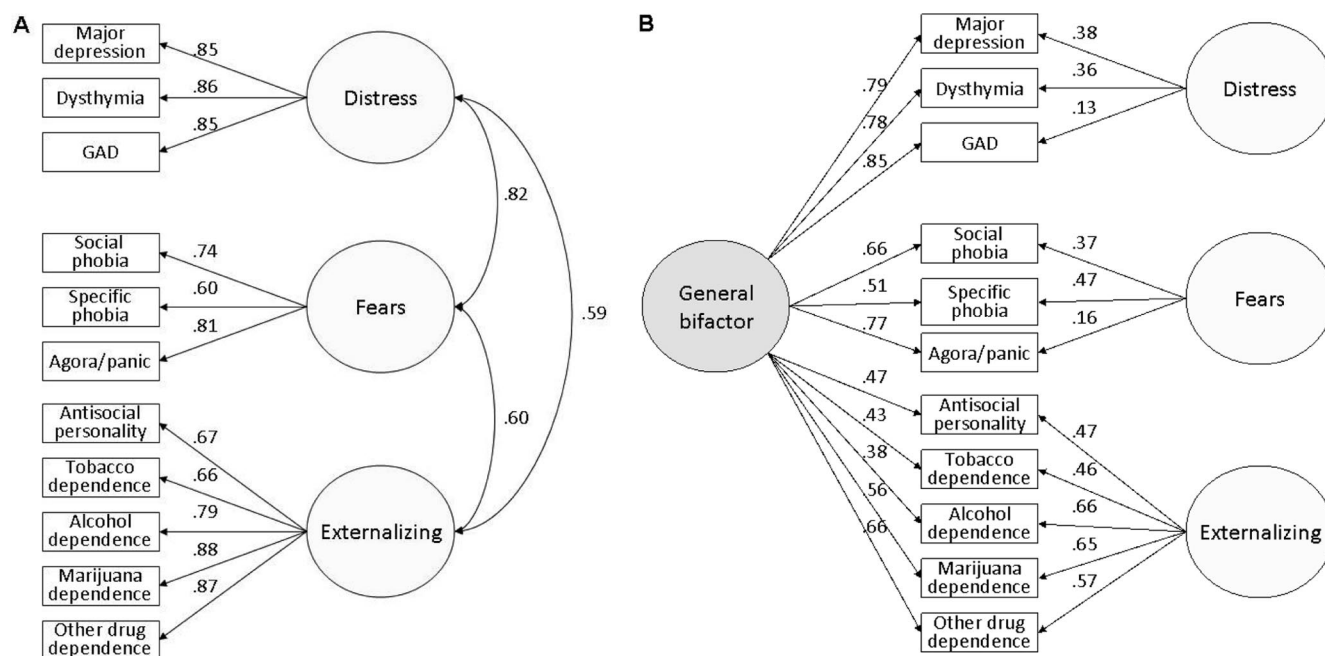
A

Major depression
.85
Dysthymia
.86
GAD
.85
Distress

Social phobia
.74
Specific phobia
.60
Agora/panic
.81
Fears

.82
.59
.60

Antisocial personality
.67
Tobacco dependence
.66
Alcohol dependence
.79
Marijuana dependence
.88
Other drug dependence
.87
Externalizing

B

General bifactor

.79
.78
.85
Major depression
Dysthymia
GAD
.38
.36
.13
Distress

.66
.51
.77
Social phobia
Specific phobia
Agora/panic
.37
.47
.16
Fears

.47
.43
.38
.56
.66
Antisocial personality
Tobacco dependence
Alcohol dependence
Marijuana dependence
Other drug dependence
.47
.46
.66
.65
.57
Externalizing